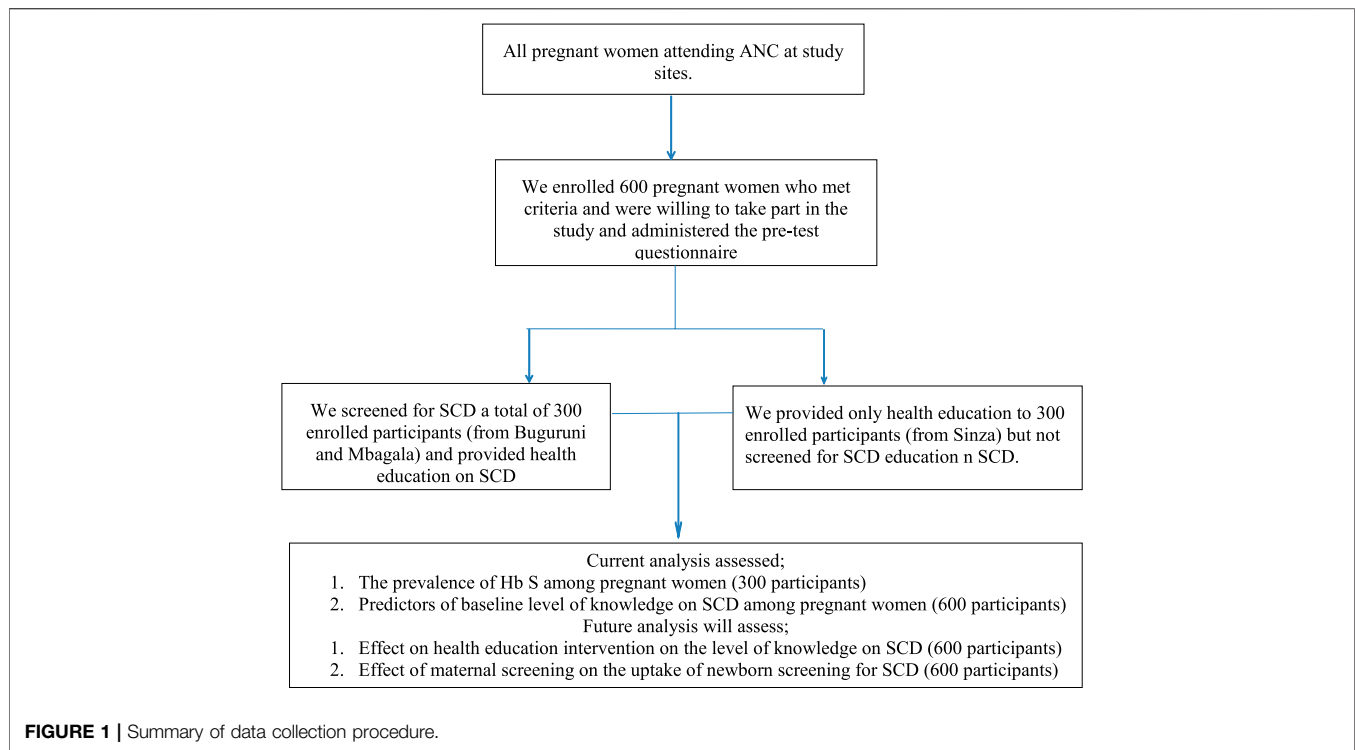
All pregnant women attending ANC at study sites.

We enrolled 600 pregnant women who met criteria and were willing to take part in the study and administered the pre-test questionnaire

We screened for SCD a total of 300 enrolled participants (from Buguruni and Mbagala) and provided health education on SCD

We provided only health education to 300 enrolled participants (from Sinza) but not screened for SCD education n SCD.

Current analysis assessed;
1. The prevalence of Hb S among pregnant women (300 participants)
2. Predictors of baseline level of knowledge on SCD among pregnant women (600 participants)
Future analysis will assess;
1. Effect on health education intervention on the level of knowledge on SCD (600 participants)
2. Effect of maternal screening on the uptake of newborn screening for SCD (600 participants)

FIGURE 1 | Summary of data collection procedure.